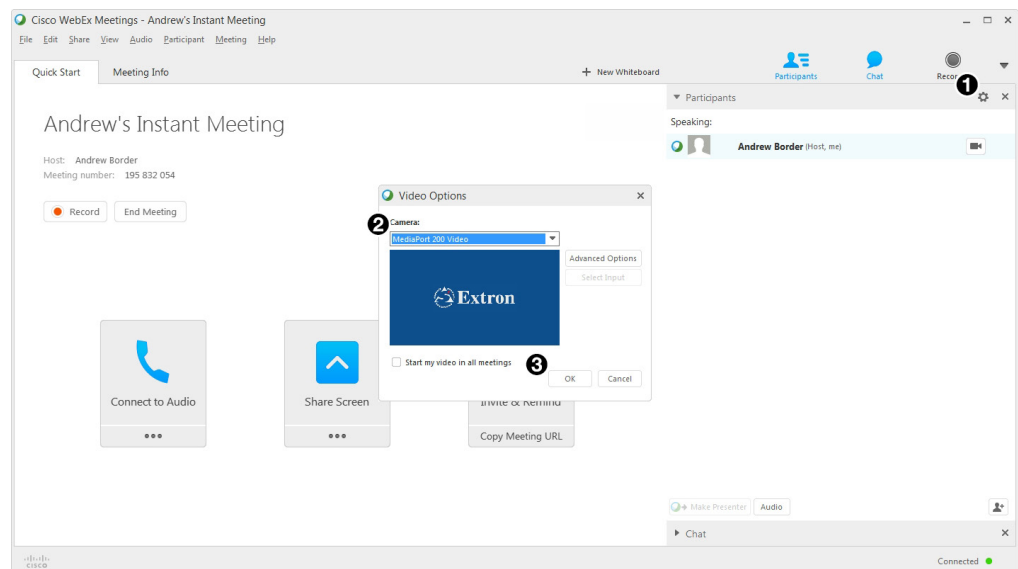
Cisco WebEx Meetings - Andrew's Instant Meeting

File Edit Share View Audio Participant Meeting Help

Quick Start Meeting Info

+ New Whiteboard

Participants Chat Recor

❶

▼ Participants

Speaking:

Andrew Border (Host, me)

Andrew's Instant Meeting

Host: Andrew Border
Meeting number: 195 832 054

Record End Meeting

Video Options

❷ Camera:

MediaPort 200 Video

Advanced Options

Select Input

Extron

Start my video in all meetings

❸

OK Cancel

Connect to Audio

•••

Share Screen

•••

Invite & Remind

Copy Meeting URL

Make Presenter Audio

▶ Chat

CISCO

Connected